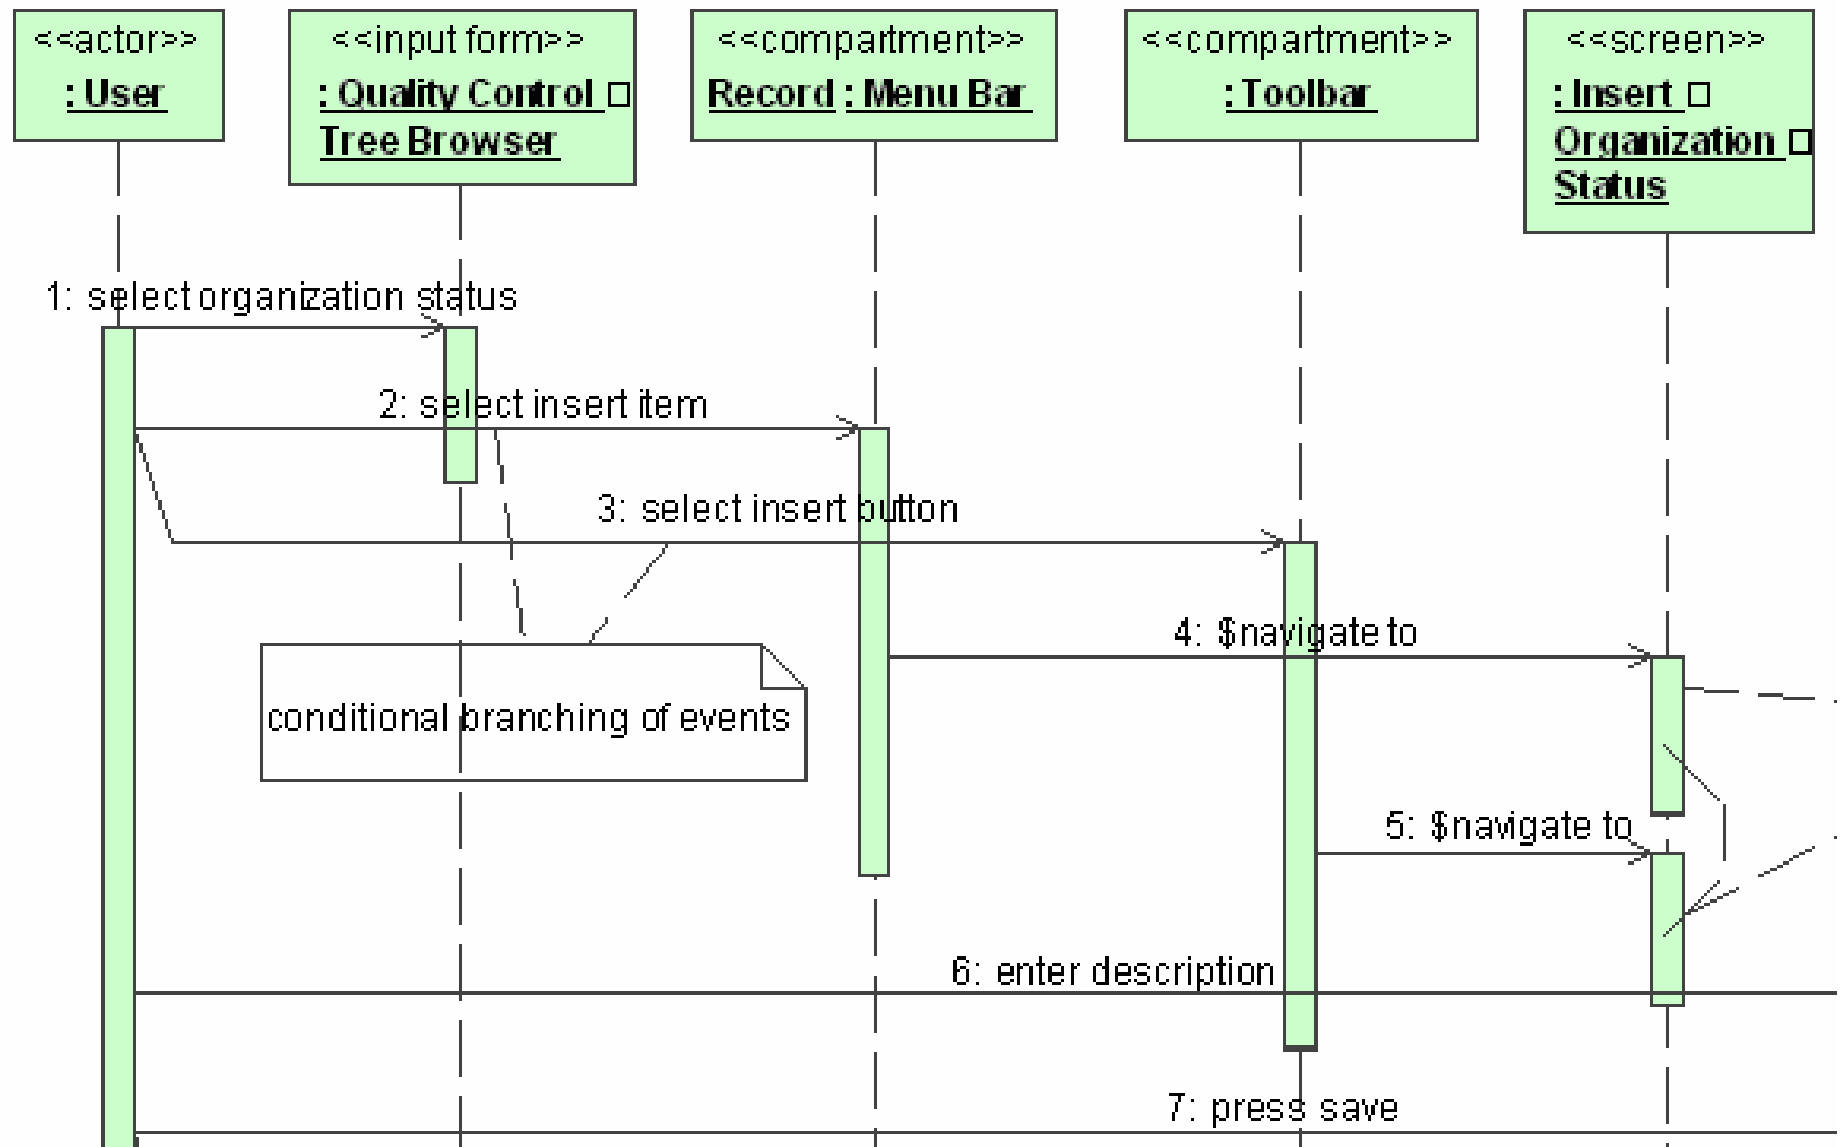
<<actor>>
: User

<<input form>>
: Quality Control □ Tree Browser

<<compartment>>
Record : Menu Bar

<<compartment>>
: Toolbar

<<screen>>
: Insert □ Organization □ Status

1: select organization status

2: select insert item

3: select insert button

4: $navigate to

conditional branching of events

5: $navigate to

6: enter description

7: press save